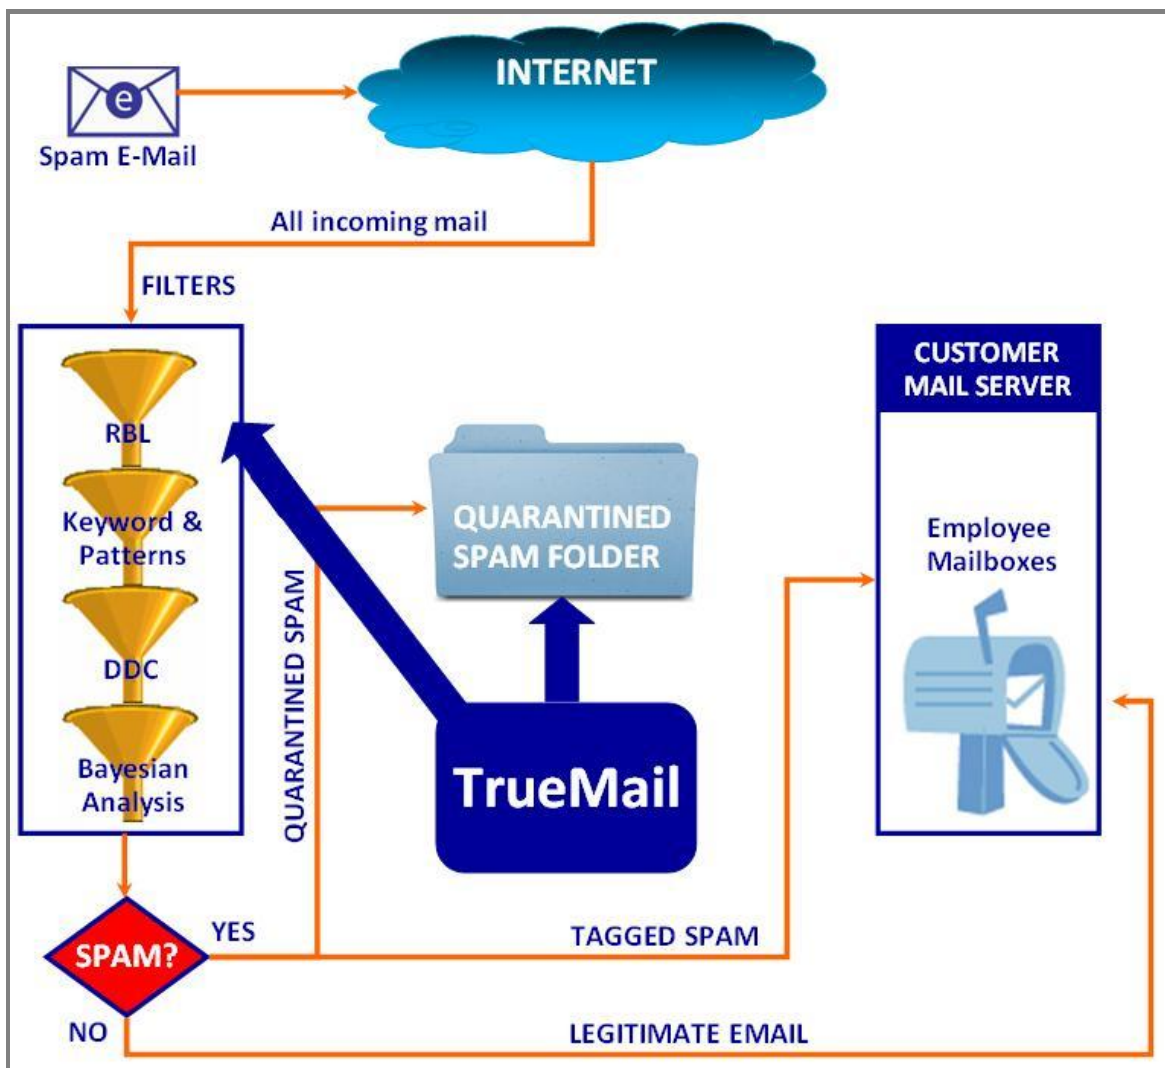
e

Spam E-Mail

INTERNET

All incoming mail

FILTERS

RBL

Keyword & Patterns

DDC

Bayesian Analysis

QUARANTINED SPAM FOLDER

QUARANTINED SPAM

TrueMail

CUSTOMER MAIL SERVER

Employee Mailboxes

SPAM?

YES

TAGGED SPAM

NO

LEGITIMATE EMAIL